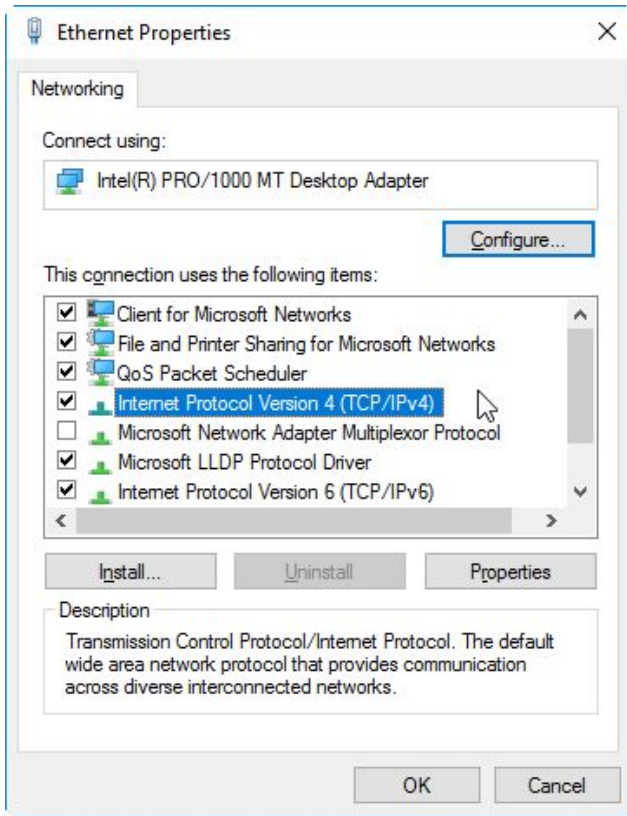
Ethernet Properties

×

Networking

Connect using:

Intel(R) PRO/1000 MT Desktop Adapter

Configure...

This connection uses the following items:

☑ Client for Microsoft Networks
☑ File and Printer Sharing for Microsoft Networks
☑ QoS Packet Scheduler
☑ Internet Protocol Version 4 (TCP/IPv4)
☐ Microsoft Network Adapter Multiplexor Protocol
☑ Microsoft LLDP Protocol Driver
☑ Internet Protocol Version 6 (TCP/IPv6)

Install...

Uninstall

Properties

Description

Transmission Control Protocol/Internet Protocol. The default wide area network protocol that provides communication across diverse interconnected networks.

OK

Cancel